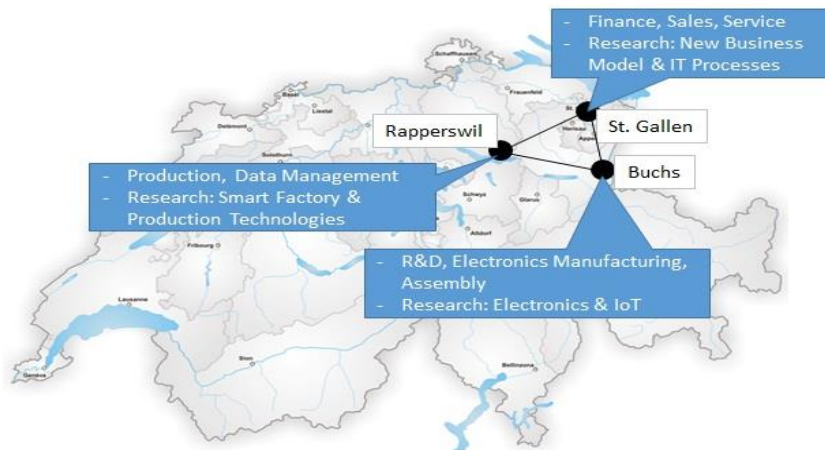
- Finance, Sales, Service
- Research: New Business Model & IT Processes

St. Gallen

Rapperswil

- Production, Data Management
- Research: Smart Factory & Production Technologies

Buchs

- R&D, Electronics Manufacturing, Assembly
- Research: Electronics & IoT

Schaffhausen
Basel
Liestal
Frauenfeld
Delémont
Solothurn
Herisau
Appenzell
Schwyz
Glarus
Altdorf
Fribourg
Lausanne
Genève
Sion
Bellinzona